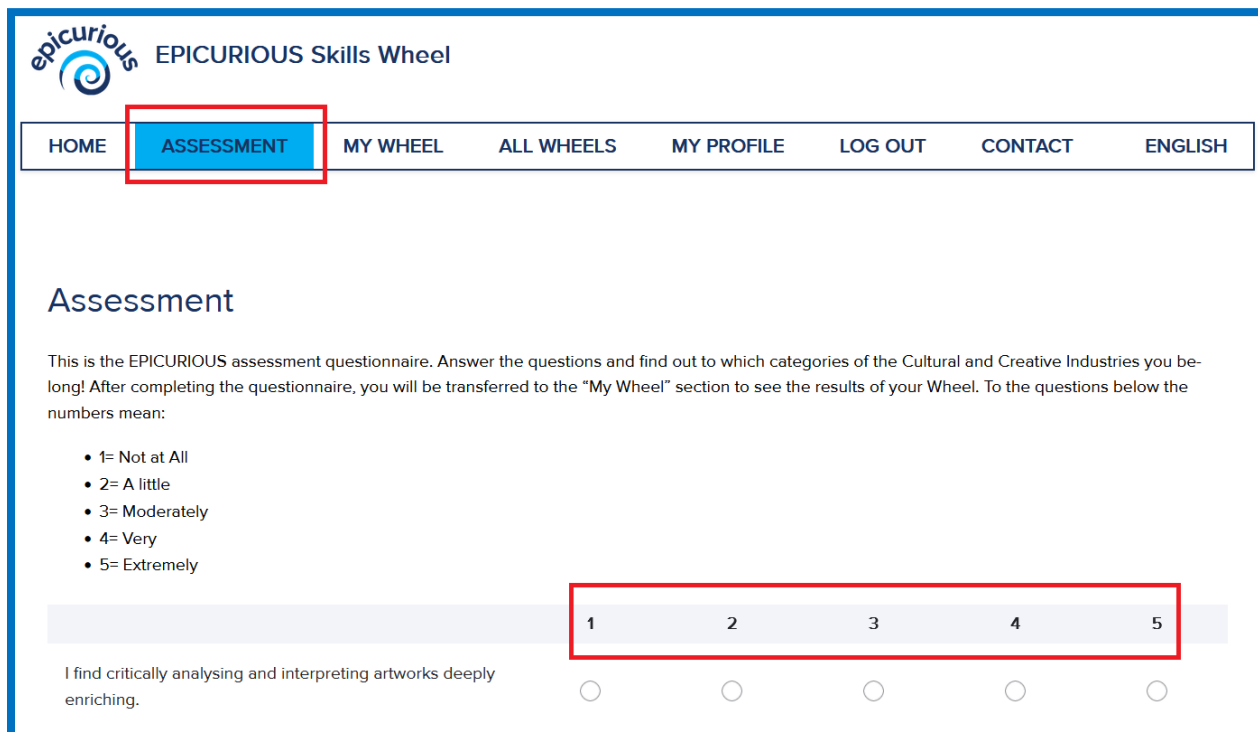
epicurious

EPICURIOUS Skills Wheel

HOME ASSESSMENT MY WHEEL ALL WHEELS MY PROFILE LOG OUT CONTACT ENGLISH

Assessment

This is the EPICURIOUS assessment questionnaire. Answer the questions and find out to which categories of the Cultural and Creative Industries you belong! After completing the questionnaire, you will be transferred to the "My Wheel" section to see the results of your Wheel. To the questions below the numbers mean:

- 1= Not at All
- 2= A little
- 3= Moderately
- 4= Very
- 5= Extremely

| | 1 | 2 | 3 | 4 | 5 |
|---|---|---|---|---|---|
| I find critically analysing and interpreting artworks deeply enriching. | | | | | |